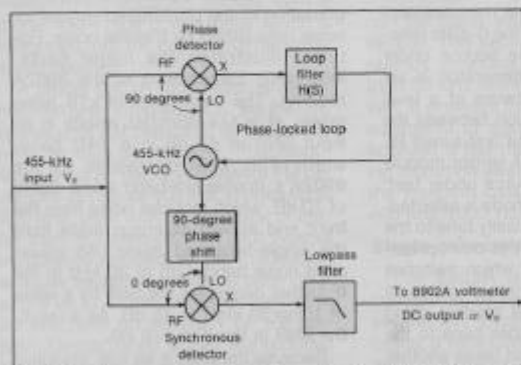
Phase detector

RF

X

LO

90 degrees

Loop filter H(S)

Phase-locked loop

455-kHz input $V_s$

455-kHz VCO

90-degree phase shift

Lowpass filter

LO

0 degrees

X

RF

Synchronous detector

To 8902A voltmeter

DC output ∝ $V_s$